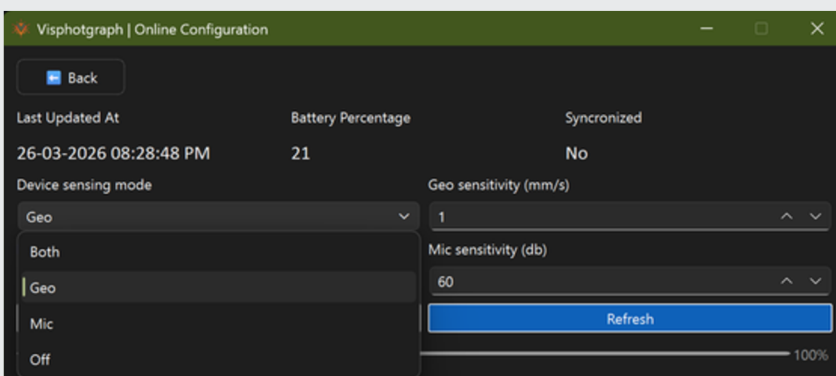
Visphotgraph | Online Configuration

Back

Last Updated At

26-03-2026 08:28:48 PM

Battery Percentage

21

Syncronized

No

Device sensing mode

Geo

Both

Geo

Mic

Off

Geo sensitivity (mm/s)

1

Mic sensitivity (db)

60

Refresh

100%